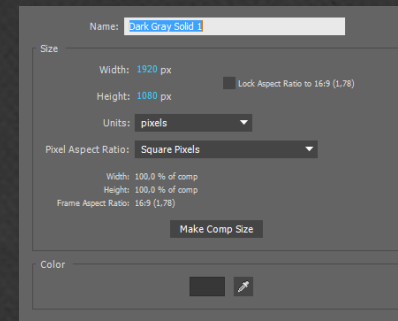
Name: Dark Gray Solid 1

Size

Width: 1920 px

Height: 1080 px

Lock Aspect Ratio to 16:9 (1.78)

Units: pixels

Pixel Aspect Ratio: Square Pixels

Width: 100.0 % of comp
Height: 100.0 % of comp
Frame Aspect Ratio: 16:9 (1.78)

Make Comp Size

Color